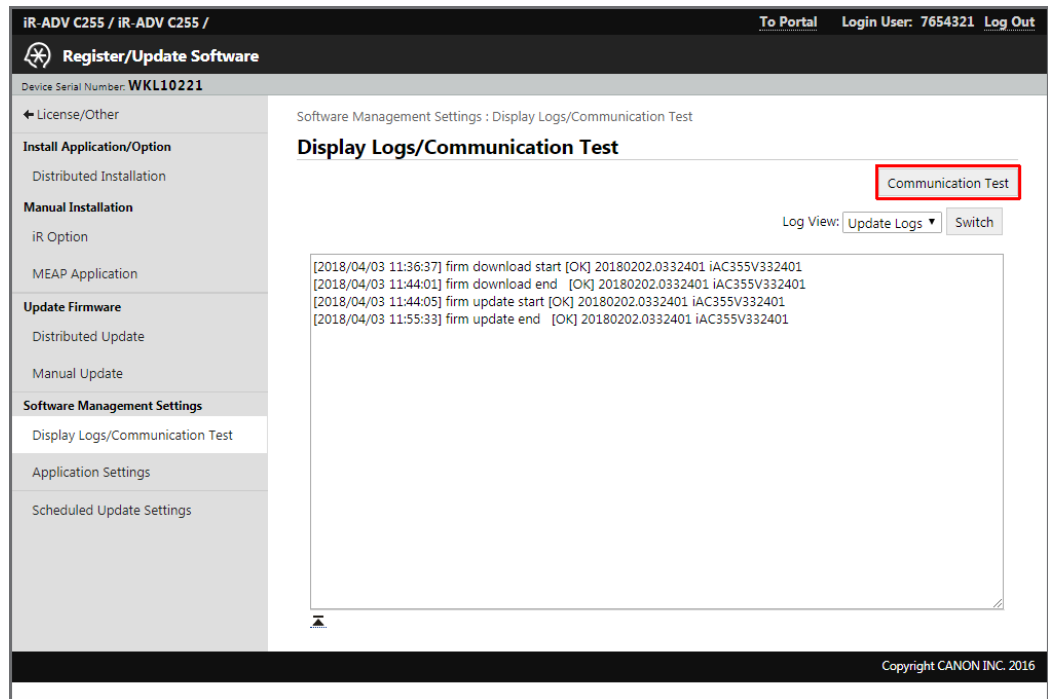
iR-ADV C255 / iR-ADV C255 /

To Portal Login User: 7654321 Log Out

Register/Update Software

Device Serial Number: WKL10221

← License/Other

Install Application/Option

Distributed Installation

Manual Installation

iR Option

MEAP Application

Update Firmware

Distributed Update

Manual Update

Software Management Settings

Display Logs/Communication Test

Application Settings

Scheduled Update Settings

Software Management Settings : Display Logs/Communication Test

Display Logs/Communication Test

Communication Test

Log View: Update Logs ▾ Switch

[2018/04/03 11:36:37] firm download start [OK] 20180202.0332401 iAC355V332401
[2018/04/03 11:44:01] firm download end [OK] 20180202.0332401 iAC355V332401
[2018/04/03 11:44:05] firm update start [OK] 20180202.0332401 iAC355V332401
[2018/04/03 11:55:33] firm update end [OK] 20180202.0332401 iAC355V332401

Copyright CANON INC. 2016